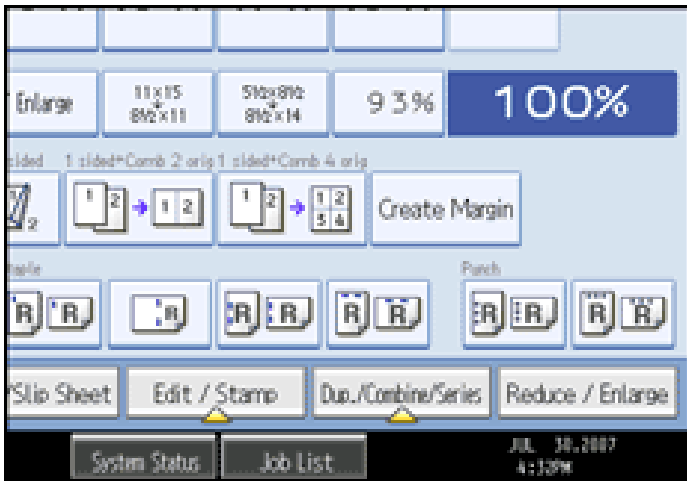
Enlarge
11x15 → 8½x11
5½x8½ → 8½x14
93%
100%

sided
1 sided→Comb 2 orig
1 sided→Comb 4 orig

2
1 2 → 1 2
1 2 → 1 2 3 4
Create Margin

Staple
Punch

R R
R
R R
R R
R R
R R

Slip Sheet
Edit / Stamp
Dup./Combine/Series
Reduce / Enlarge

System Status
Job List
JUL 30,2007 4:33PM